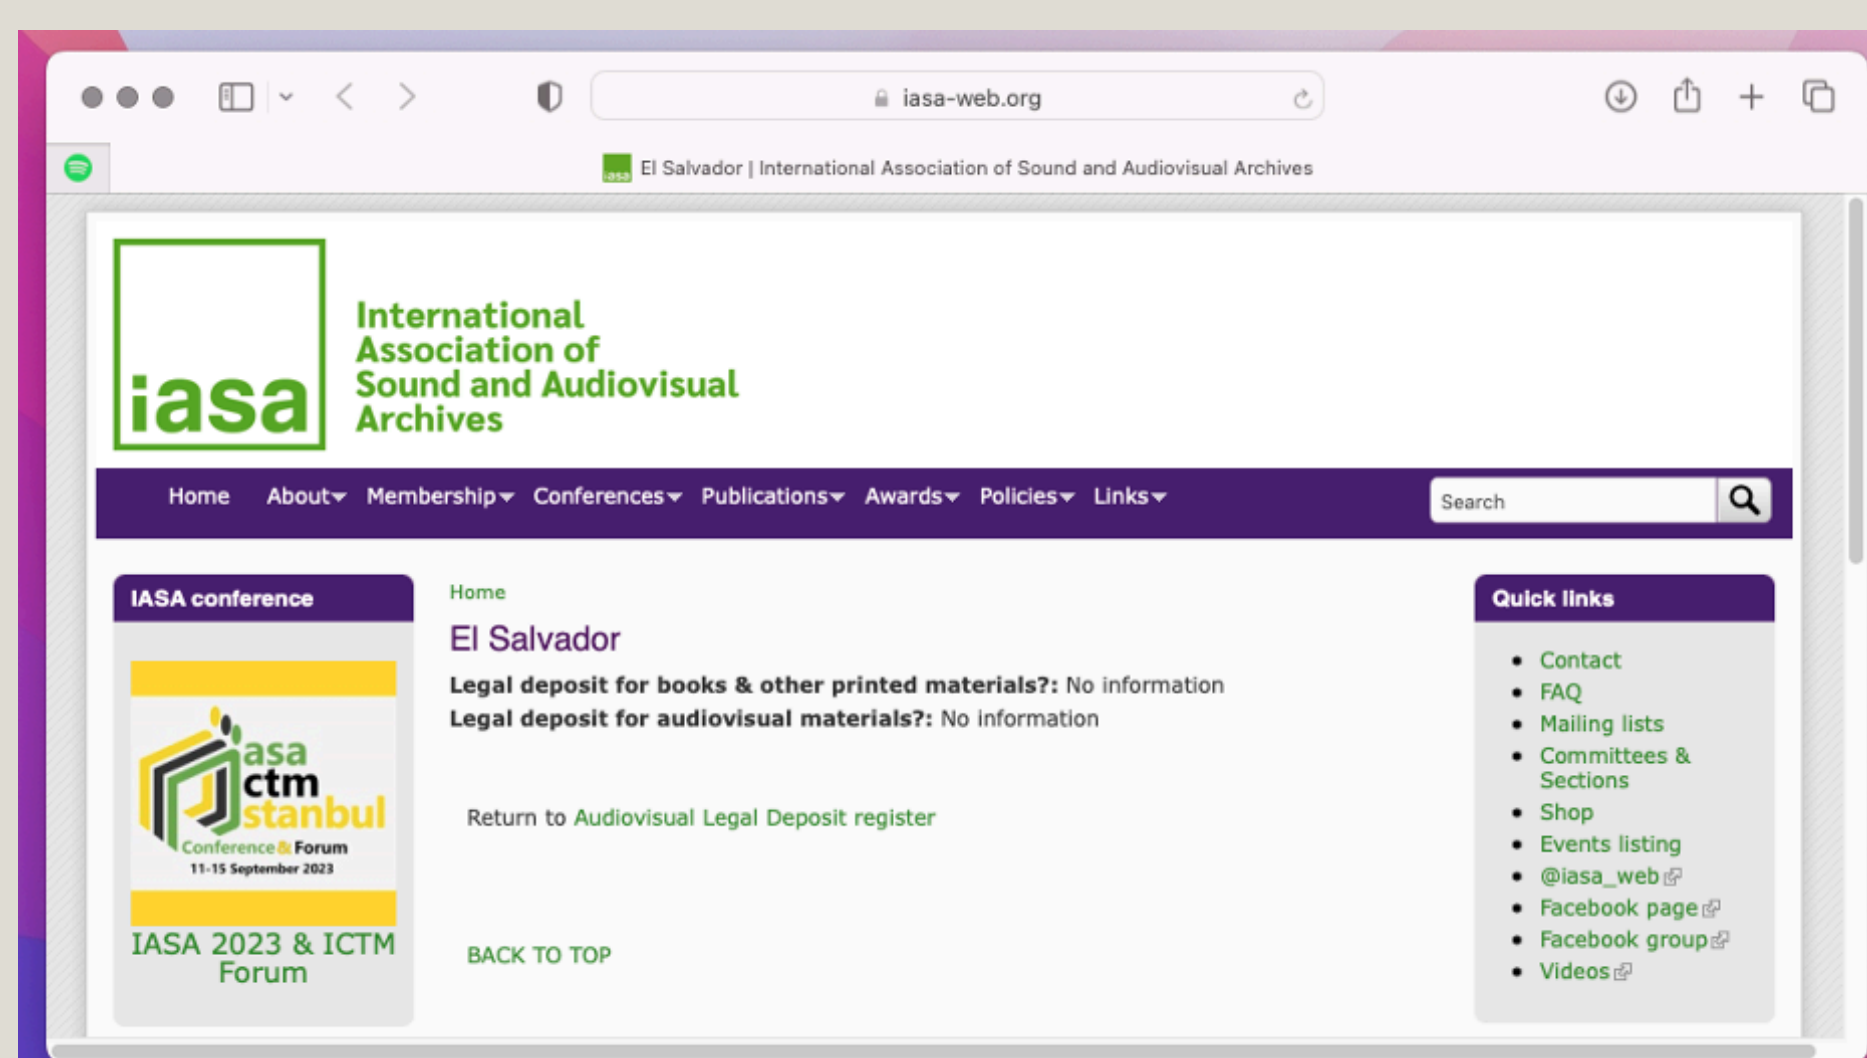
iasa-web.org

El Salvador | International Association of Sound and Audiovisual Archives

iasa

International Association of Sound and Audiovisual Archives

Home About Membership Conferences Publications Awards Policies Links

Search

IASA conference

asa ctm stanbul
Conference & Forum
11-15 September 2023

IASA 2023 & ICTM Forum

Home

El Salvador

**Legal deposit for books & other printed materials?:** No information
**Legal deposit for audiovisual materials?:** No information

Return to Audiovisual Legal Deposit register

BACK TO TOP

Quick links

- Contact
- FAQ
- Mailing lists
- Committees & Sections
- Shop
- Events listing
- @iasa_web
- Facebook page
- Facebook group
- Videos